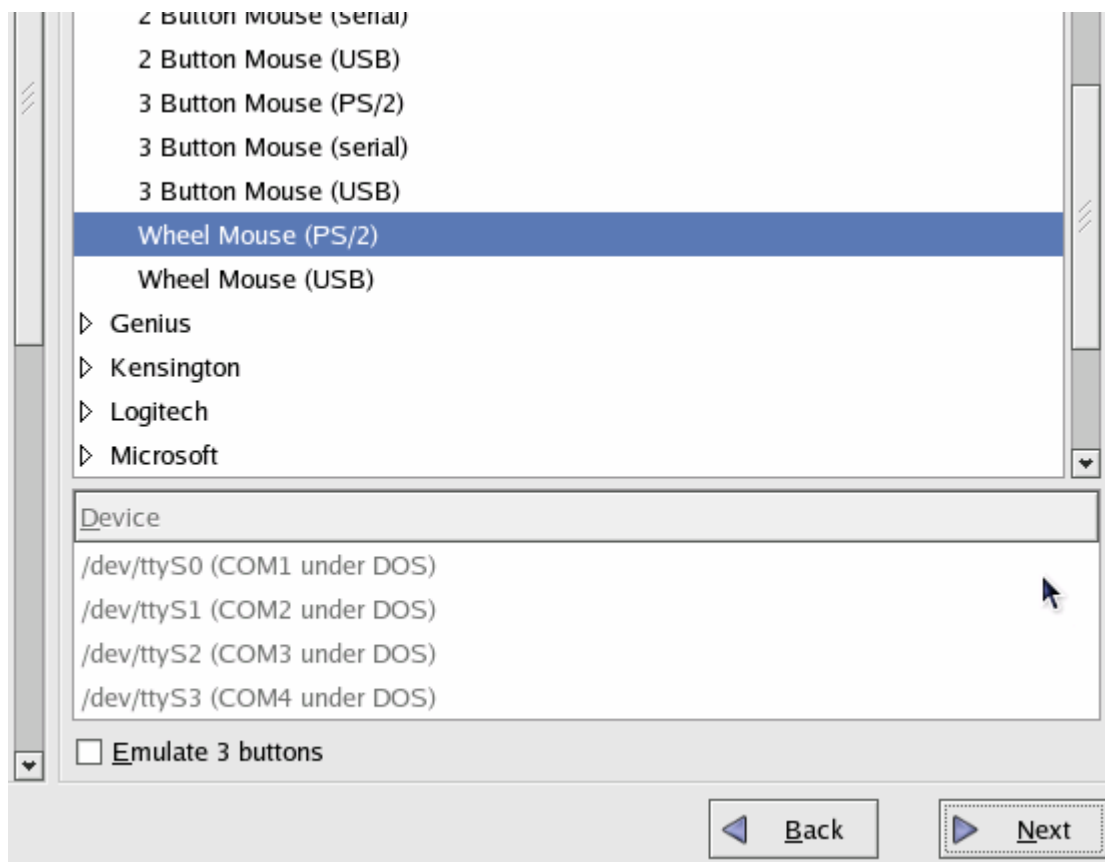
2 Button Mouse (serial)
2 Button Mouse (USB)
3 Button Mouse (PS/2)
3 Button Mouse (serial)
3 Button Mouse (USB)
Wheel Mouse (PS/2)
Wheel Mouse (USB)
Genius
Kensington
Logitech
Microsoft

Device
/dev/ttyS0 (COM1 under DOS)
/dev/ttyS1 (COM2 under DOS)
/dev/ttyS2 (COM3 under DOS)
/dev/ttyS3 (COM4 under DOS)

Emulate 3 buttons

Back
Next